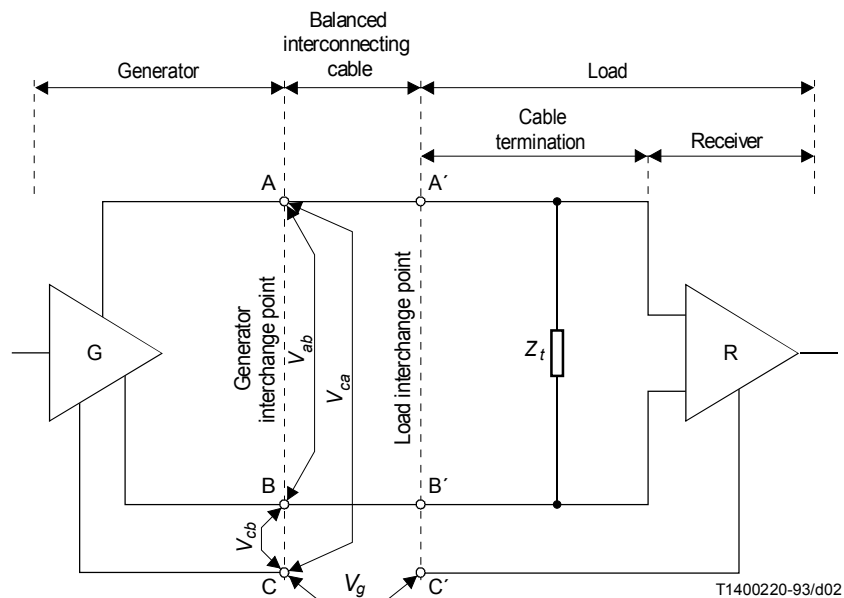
Generator

Balanced interconnecting cable

Load

Cable termination

Receiver

A

A´

G

Generator interchange point

$V_{ab}$

$V_{ca}$

Load interchange point

$Z_t$

R

B

B´

$V_{cb}$

C

$V_g$

C´

T1400220-93/d02